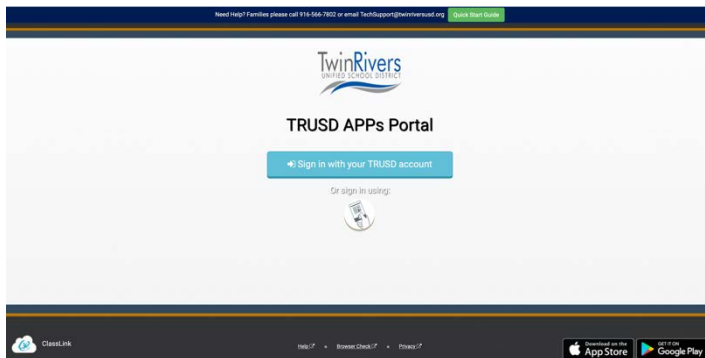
Need Help? Families please call 916-566-7802 or email TechSupport@twinriversusd.org Quick Start Guide

TwinRivers
UNIFIED SCHOOL DISTRICT

TRUSD APPs Portal

Sign in with your TRUSD account

Or sign in using:

ClassLink

Help · Browser Check · Privacy

Download on the App Store

GET IT ON Google Play